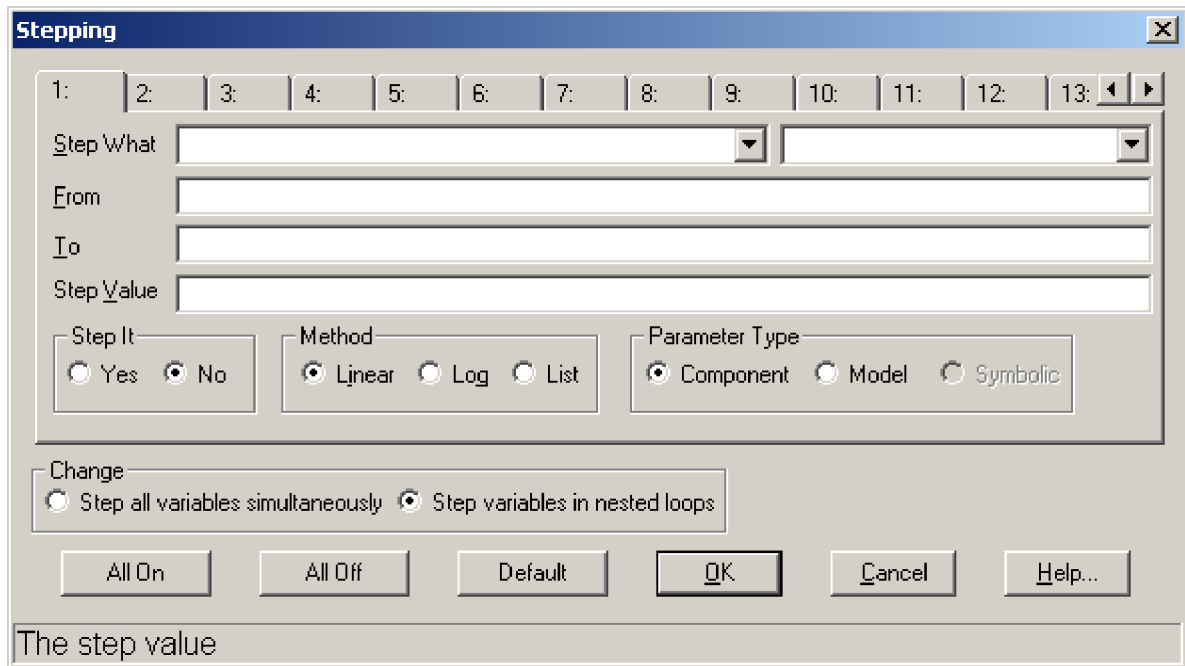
Stepping

1: 2: 3: 4: 5: 6: 7: 8: 9: 10: 11: 12: 13:

Step What

From

To

Step Value

Step It
Yes No

Method
Linear Log List

Parameter Type
Component Model Symbolic

Change
Step all variables simultaneously Step variables in nested loops

All On All Off Default OK Cancel Help...

The step value